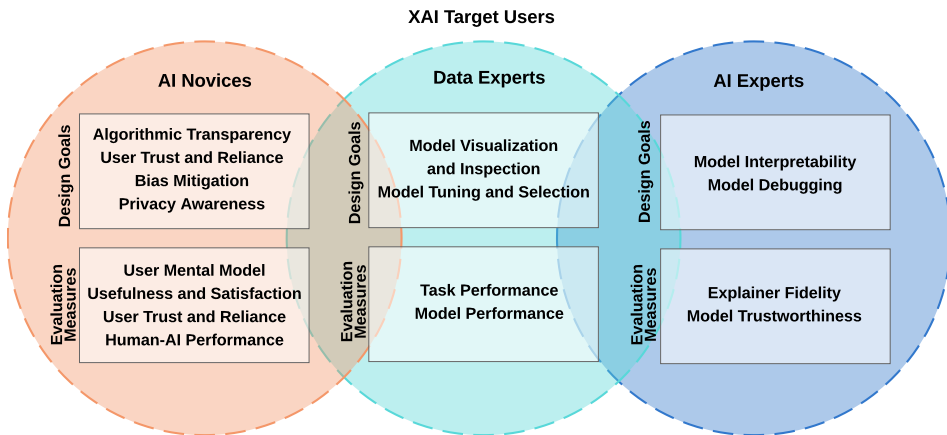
XAI Target Users

AI Novices

Design Goals

Algorithmic Transparency
User Trust and Reliance
Bias Mitigation
Privacy Awareness

Evaluation Measures

User Mental Model
Usefulness and Satisfaction
User Trust and Reliance
Human-AI Performance

Data Experts

Design Goals

Model Visualization and Inspection
Model Tuning and Selection

Evaluation Measures

Task Performance
Model Performance

AI Experts

Design Goals

Model Interpretability
Model Debugging

Evaluation Measures

Explainer Fidelity
Model Trustworthiness